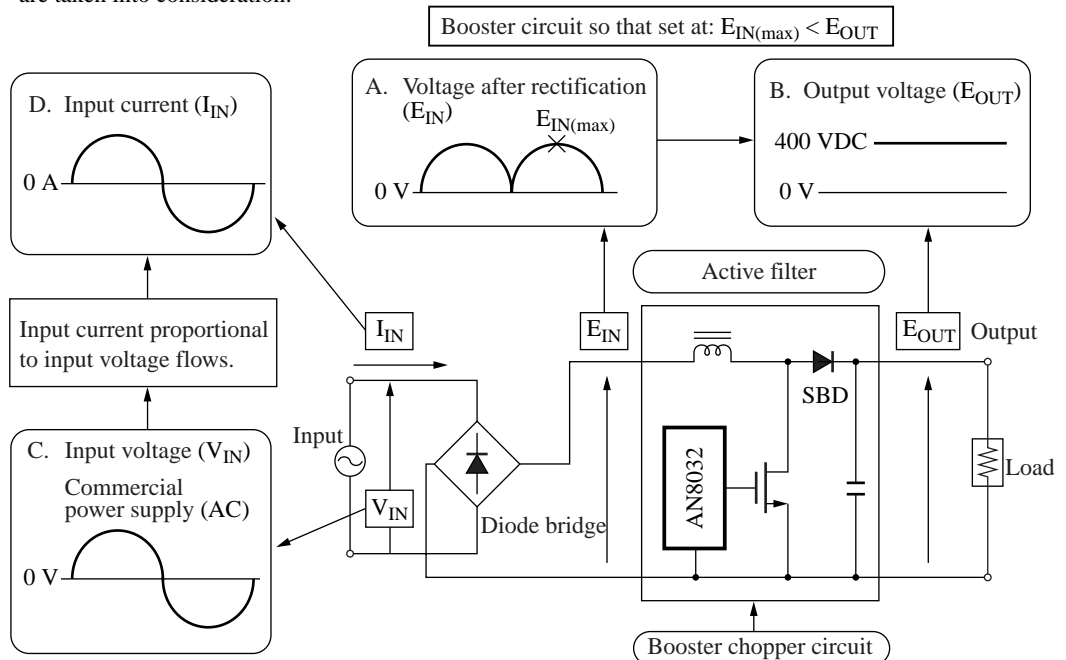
are taken into consideration.

Booster circuit so that set at: $E_{IN(max)} < E_{OUT}$

D. Input current ($I_{IN}$)

0 A

A. Voltage after rectification ($E_{IN}$)

$E_{IN(max)}$

0 V

B. Output voltage ($E_{OUT}$)

400 VDC

0 V

Active filter

Input current proportional to input voltage flows.

$I_{IN}$

$E_{IN}$

$E_{OUT}$

Output

SBD

Input

C. Input voltage ($V_{IN}$)

Commercial power supply (AC)

0 V

$V_{IN}$

Diode bridge

AN8032

Load

Booster chopper circuit